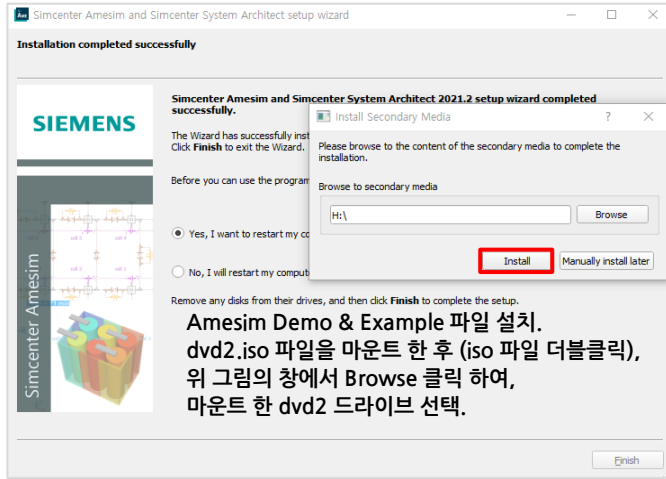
Simcenter Amesim and Simcenter System Architect setup wizard

Installation completed successfully

SIEMENS

Simcenter Amesim

Simcenter Amesim and Simcenter System Architect 2021.2 setup wizard completed successfully.

The Wizard has successfully inst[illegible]
Click **Finish** to exit the Wizard.

Before you can use the program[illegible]

Yes, I want to restart my co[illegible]

No, I will restart my comput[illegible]

Remove any disks from their drives, and then click **Finish** to complete the setup.

Install Secondary Media

?

Please browse to the content of the secondary media to complete the installation.

Browse to secondary media

H:\

Browse

Install

Manually install later

Amesim Demo & Example 파일 설치.
dvd2.iso 파일을 마운트 한 후 (iso 파일 더블클릭),
위 그림의 창에서 Browse 클릭 하여,
마운트 한 dvd2 드라이브 선택.

Finish